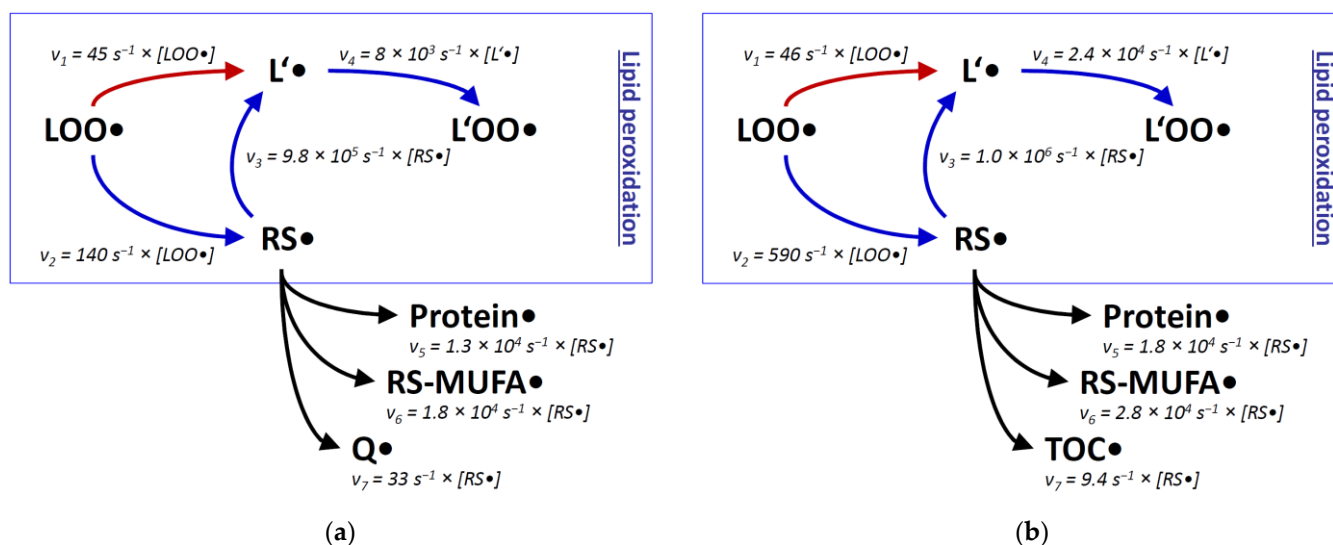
$v_1 = 45\ s^{-1} \times [LOO\bullet]$

L‘•

$v_4 = 8 \times 10^3\ s^{-1} \times [L'\bullet]$

Lipid peroxidation

LOO•

L‘OO•

$v_3 = 9.8 \times 10^5\ s^{-1} \times [RS\bullet]$

$v_2 = 140\ s^{-1} \times [LOO\bullet]$

RS•

Protein•

$v_5 = 1.3 \times 10^4\ s^{-1} \times [RS\bullet]$

RS-MUFA•

$v_6 = 1.8 \times 10^4\ s^{-1} \times [RS\bullet]$

Q•

$v_7 = 33\ s^{-1} \times [RS\bullet]$

(a)

$v_1 = 46\ s^{-1} \times [LOO\bullet]$

L‘•

$v_4 = 2.4 \times 10^4\ s^{-1} \times [L'\bullet]$

Lipid peroxidation

LOO•

L‘OO•

$v_3 = 1.0 \times 10^6\ s^{-1} \times [RS\bullet]$

$v_2 = 590\ s^{-1} \times [LOO\bullet]$

RS•

Protein•

$v_5 = 1.8 \times 10^4\ s^{-1} \times [RS\bullet]$

RS-MUFA•

$v_6 = 2.8 \times 10^4\ s^{-1} \times [RS\bullet]$

TOC•

$v_7 = 9.4\ s^{-1} \times [RS\bullet]$

(b)